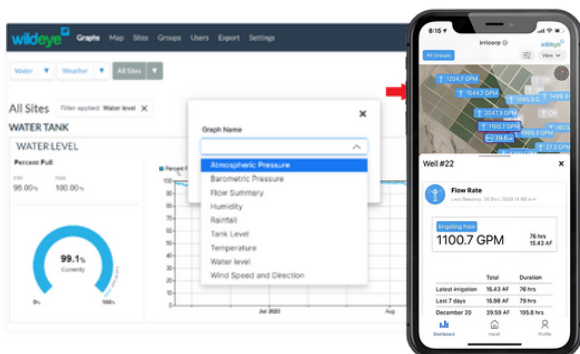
wildeye Graphs Map Sites Groups Users Export Settings

Water Weather All Sites

All Sites Filter applied: Water level ✕

WATER TANK

WATER LEVEL

Percent Full

Min 95.00% Max 100.00%

99.1%
Currently

0% 100%

Percent Full

Jul 2020

Graph Name ✕

Atmospheric Pressure
Barometric Pressure
Flow Summary
Humidity
Rainfall
Tank Level
Temperature
Water level
Wind Speed and Direction

8:15 irricorp wildeye

All Groups View

1204.7 GPM
1144.7 GPM
1565.3 G
2047.3 GPM
1100.7 GPM
1608.3 GPM
999.3 GPM
27.3 GPM

Well #22 ✕

Flow Rate
Last Reading: 28 Dec 2020 5:06 pm

Irrigating Now
1100.7 GPM
76 hrs
15.43 AF

| | Total | Duration |
|---|---|---|
| Latest irrigation | 15.43 AF | 76 hrs |
| Last 7 days | 15.88 AF | 78 hrs |
| This year | 48.28 AF | 244 hrs |
| December 20 | 20.3 AF | 105.8 hrs |

Dashboard Local Profile